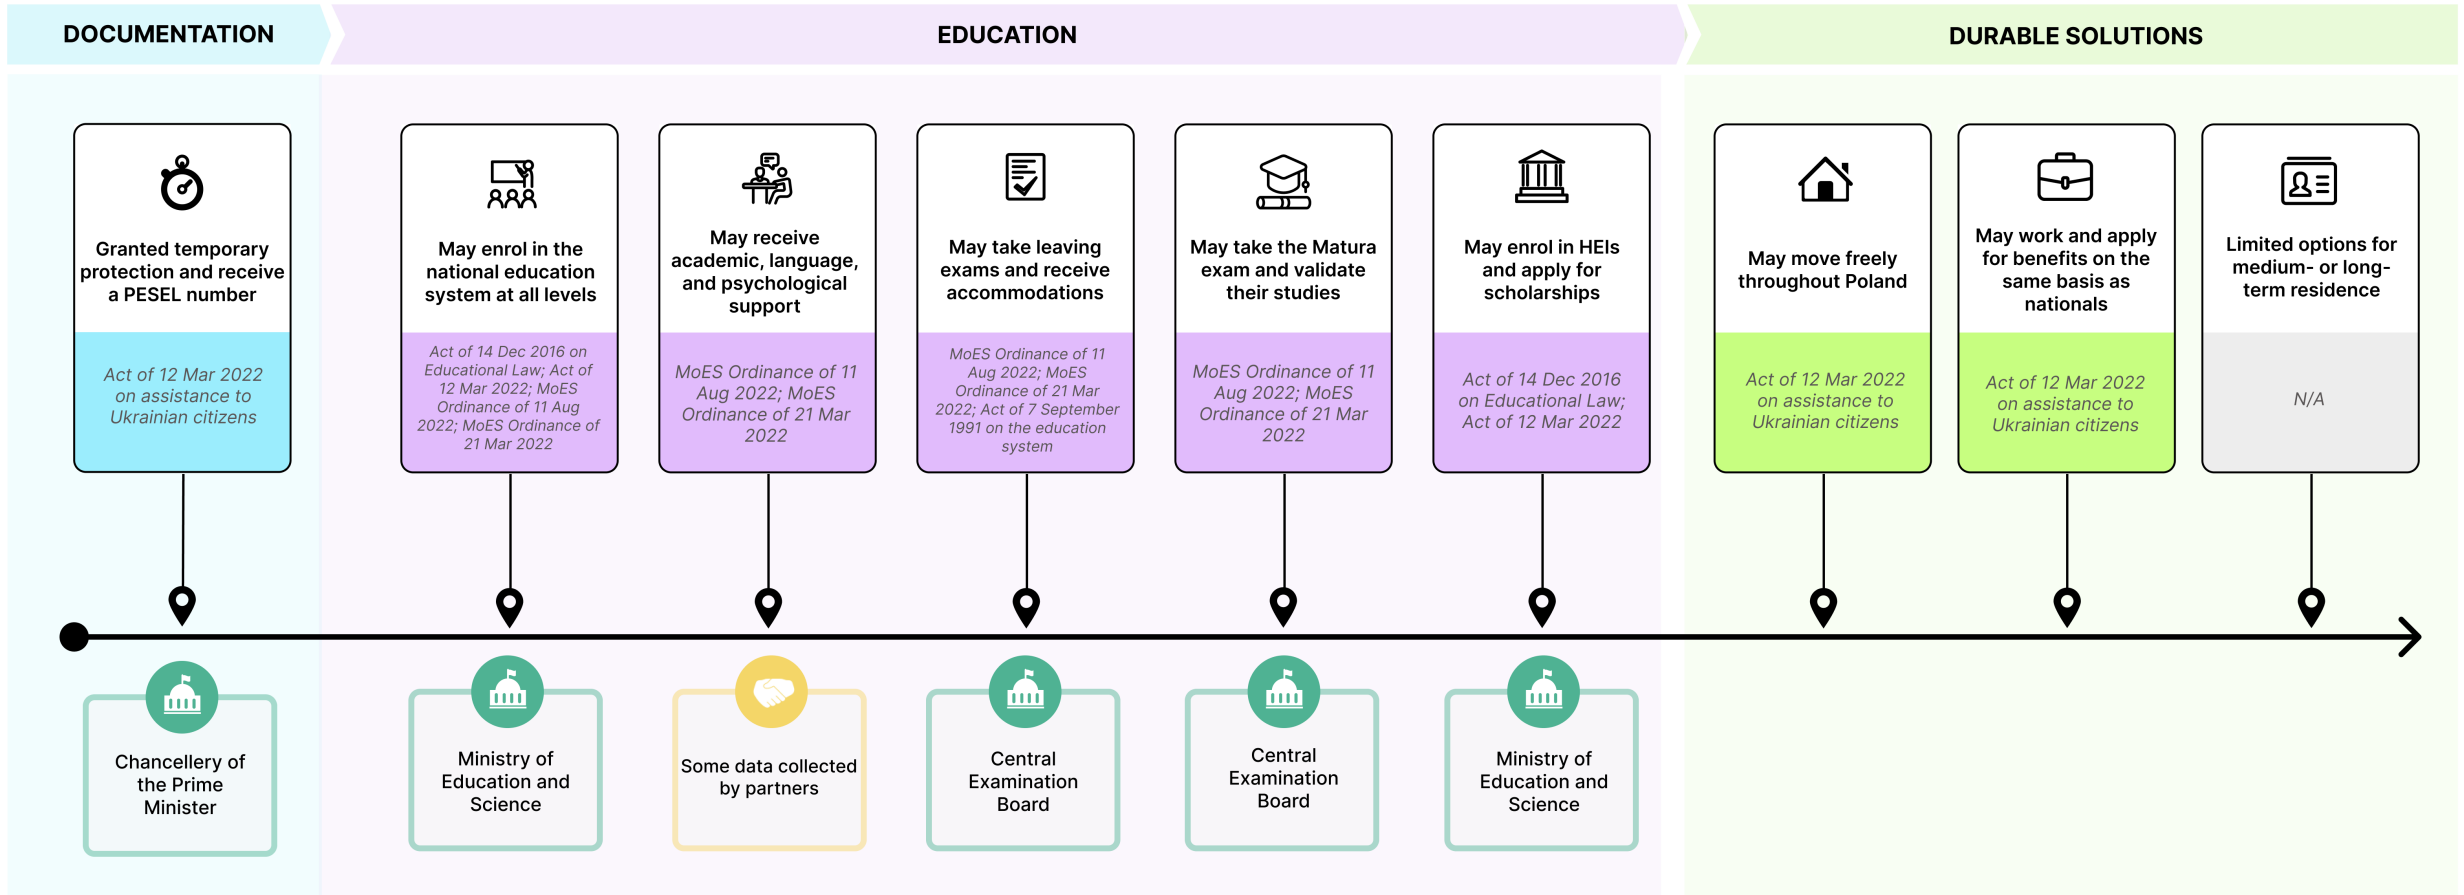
DOCUMENTATION

EDUCATION

DURABLE SOLUTIONS

Granted temporary protection and receive a PESEL number

Act of 12 Mar 2022 on assistance to Ukrainian citizens

May enrol in the national education system at all levels

Act of 14 Dec 2016 on Educational Law; Act of 12 Mar 2022; MoES Ordinance of 11 Aug 2022; MoES Ordinance of 21 Mar 2022

May receive academic, language, and psychological support

MoES Ordinance of 11 Aug 2022; MoES Ordinance of 21 Mar 2022

May take leaving exams and receive accommodations

MoES Ordinance of 11 Aug 2022; MoES Ordinance of 21 Mar 2022; Act of 7 September 1991 on the education system

May take the Matura exam and validate their studies

MoES Ordinance of 11 Aug 2022; MoES Ordinance of 21 Mar 2022

May enrol in HEIs and apply for scholarships

Act of 14 Dec 2016 on Educational Law; Act of 12 Mar 2022

May move freely throughout Poland

Act of 12 Mar 2022 on assistance to Ukrainian citizens

May work and apply for benefits on the same basis as nationals

Act of 12 Mar 2022 on assistance to Ukrainian citizens

Limited options for medium- or long-term residence

N/A

Chancellery of the Prime Minister

Ministry of Education and Science

Some data collected by partners

Central Examination Board

Central Examination Board

Ministry of Education and Science